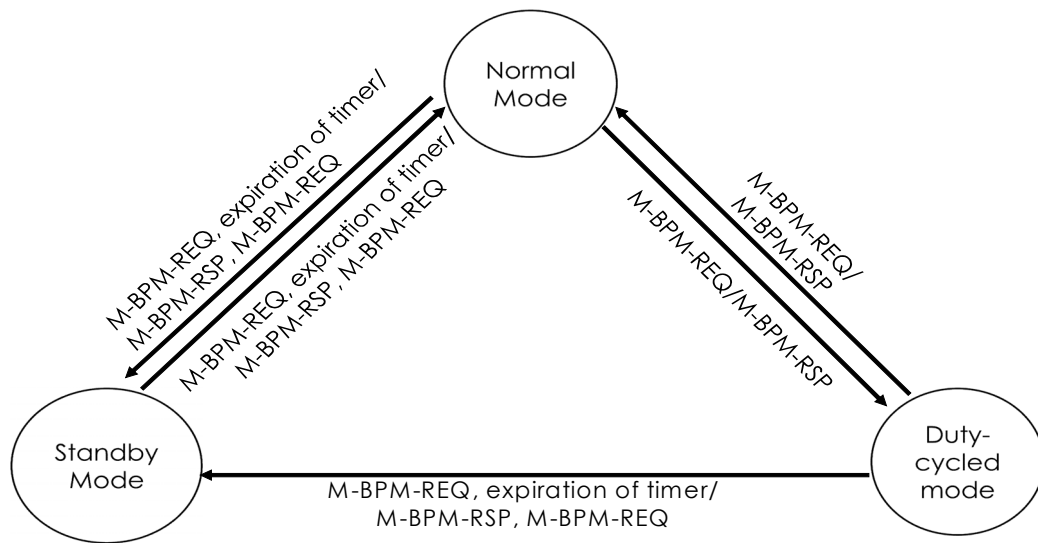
Normal Mode

M-BPM-REQ, expiration of timer/ M-BPM-RSP, M-BPM-REQ

M-BPM-REQ, expiration of timer/ M-BPM-RSP, M-BPM-REQ

M-BPM-REQ/ M-BPM-RSP

M-BPM-REQ/M-BPM-RSP

Standby Mode

Duty-cycled mode

M-BPM-REQ, expiration of timer/ M-BPM-RSP, M-BPM-REQ